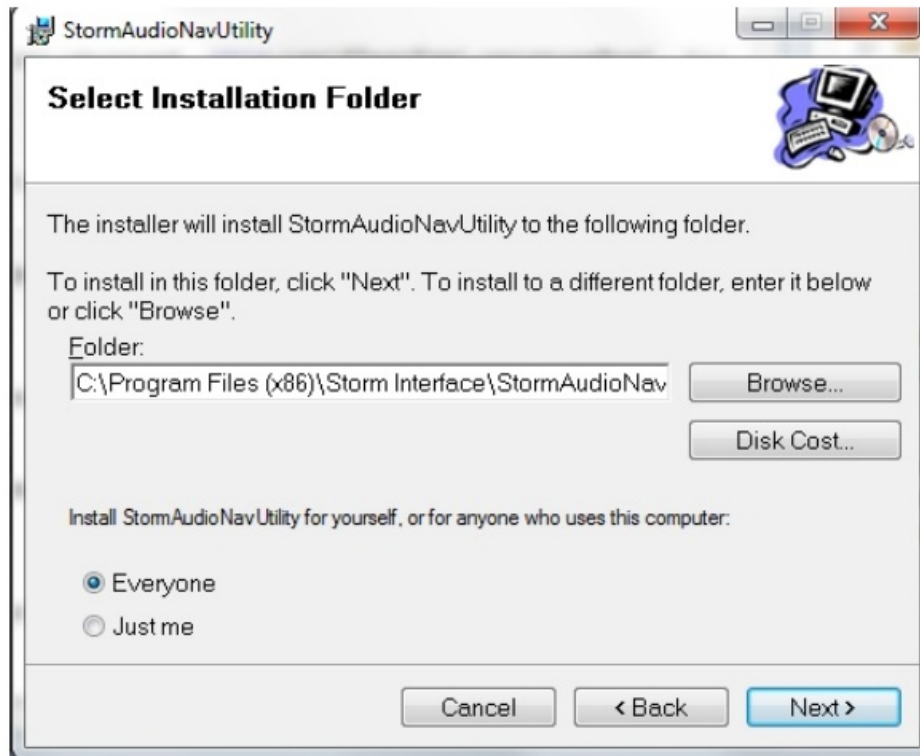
StormAudioNavUtility

Select Installation Folder

The installer will install StormAudioNavUtility to the following folder.

To install in this folder, click "Next". To install to a different folder, enter it below or click "Browse".

Folder:

C:\Program Files (x86)\Storm Interface\StormAudioNav

Browse...

Disk Cost...

Install StormAudioNavUtility for yourself, or for anyone who uses this computer:

Everyone

Just me

Cancel

< Back

Next >